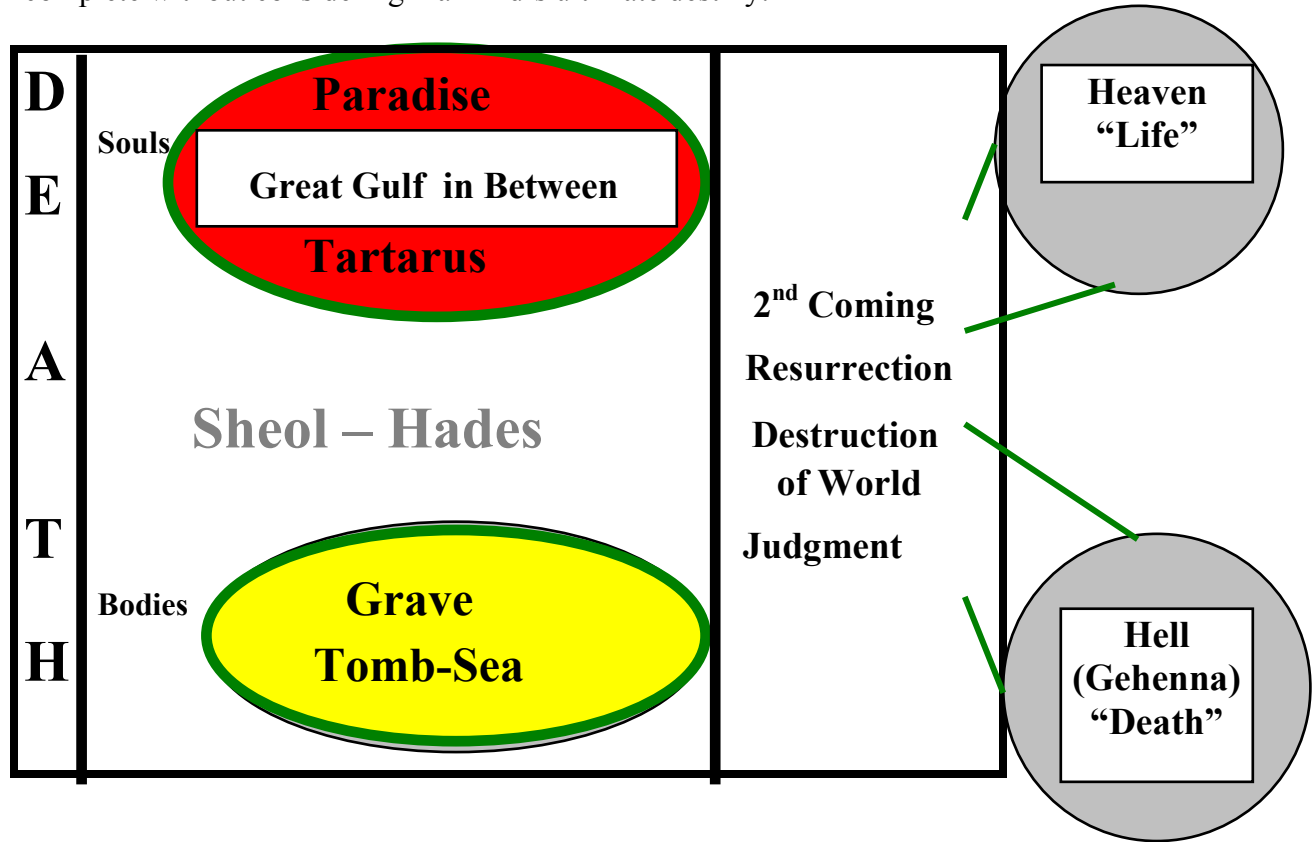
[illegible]

D
E
A
T
H

Souls

Paradise

Great Gulf in Between

Tartarus

Sheol – Hades

Bodies

Grave
Tomb-Sea

$2^{nd}$ Coming

Resurrection

Destruction of World

Judgment

Heaven
“Life”

Hell
(Gehenna)
“Death”